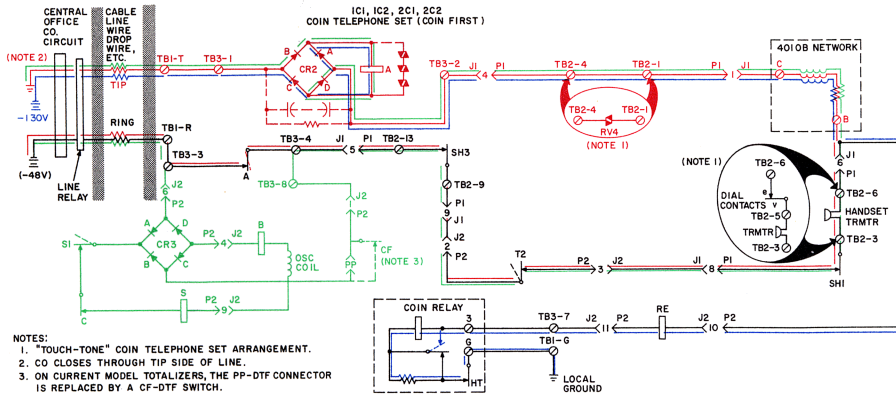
CENTRAL OFFICE CO. CIRCUIT

CABLE LINE WIRE DROP WIRE, ETC.

1C1, 1C2, 2C1, 2C2
COIN TELEPHONE SET (COIN FIRST)

(NOTE 2)
TIP
-130V
RING
(-48V)
LINE RELAY

TB1-T
TB3-1
B
A
CR2
C
D
TB3-2
J1
4
P1
TB2-4
TB2-1
P1
1
J1
1
C
4010B NETWORK
B

TB2-4
TB2-1
RV4
(NOTE 1)

TB1-R
TB3-3
A
TB3-4
J1
P1
5
TB2-13
SH3
TB2-9
P1
9
J1
J2
2
P2

TB3-8
J2
P2
6
J2
P2
6
J2
P2
J2
P2
J2

S1
A
D
CR3
B
C
P2
4
J2
B
OSC COIL
PP
CF
(NOTE 3)
C
S
P2
9
J2

(NOTE 1)
TB2-6
e
DIAL CONTACTS
v
TB2-5
TRMTR
TB2-3
J1
6
P1
TB2-6
HANDSET TRMTR
TB2-3
SH1

T2
P2
3
J2
J1
8
P1

COIN RELAY
3
G
HT
TB3-7
J2
11
P2
RE
J2
10
P2
TB1-G
LOCAL GROUND

NOTES:
1. "TOUCH-TONE" COIN TELEPHONE SET ARRANGEMENT.
2. CO CLOSES THROUGH TIP SIDE OF LINE.
3. ON CURRENT MODEL TOTALIZERS, THE PP-DTF CONNECTOR IS REPLACED BY A CF-DTF SWITCH.